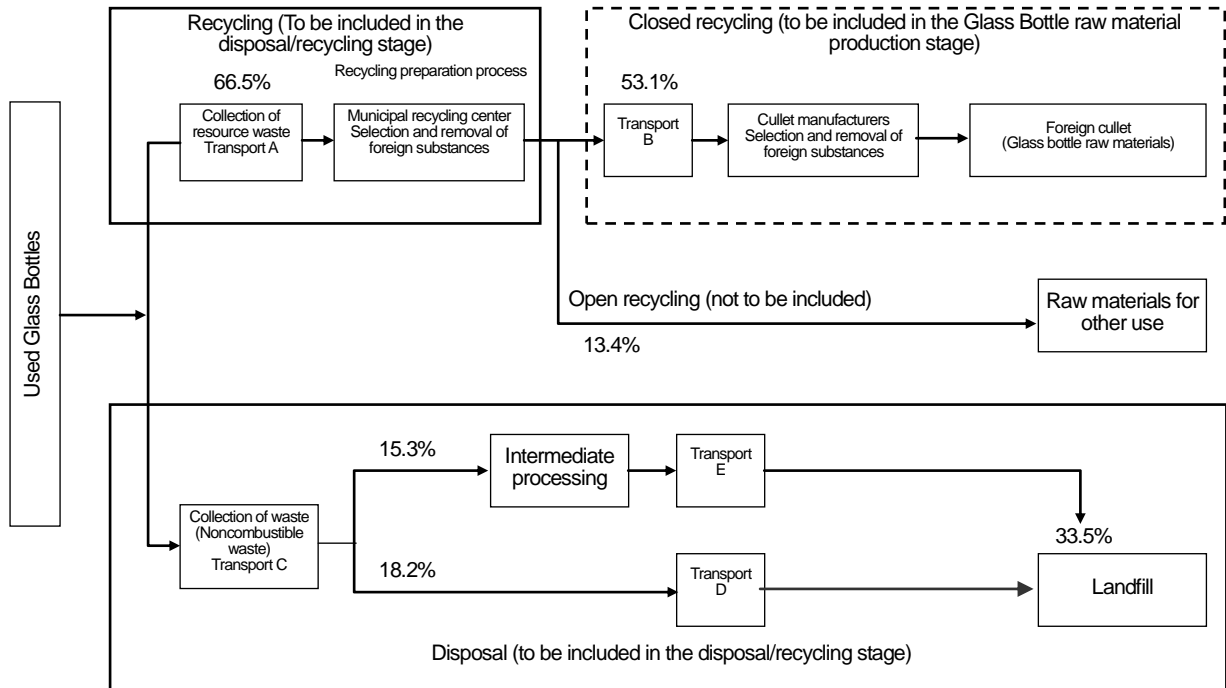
Used Glass Bottles

Recycling (To be included in the disposal/recycling stage)

66.5%

Recycling preparation process

Collection of resource waste Transport A

Municipal recycling center Selection and removal of foreign substances

Closed recycling (to be included in the Glass Bottle raw material production stage)

53.1%

Transport B

Cullet manufacturers Selection and removal of foreign substances

Foreign cullet (Glass bottle raw materials)

Open recycling (not to be included)

13.4%

Raw materials for other use

15.3%

Intermediate processing

Transport E

Collection of waste (Noncombustible waste) Transport C

33.5%

18.2%

Transport D

Landfill

Disposal (to be included in the disposal/recycling stage)